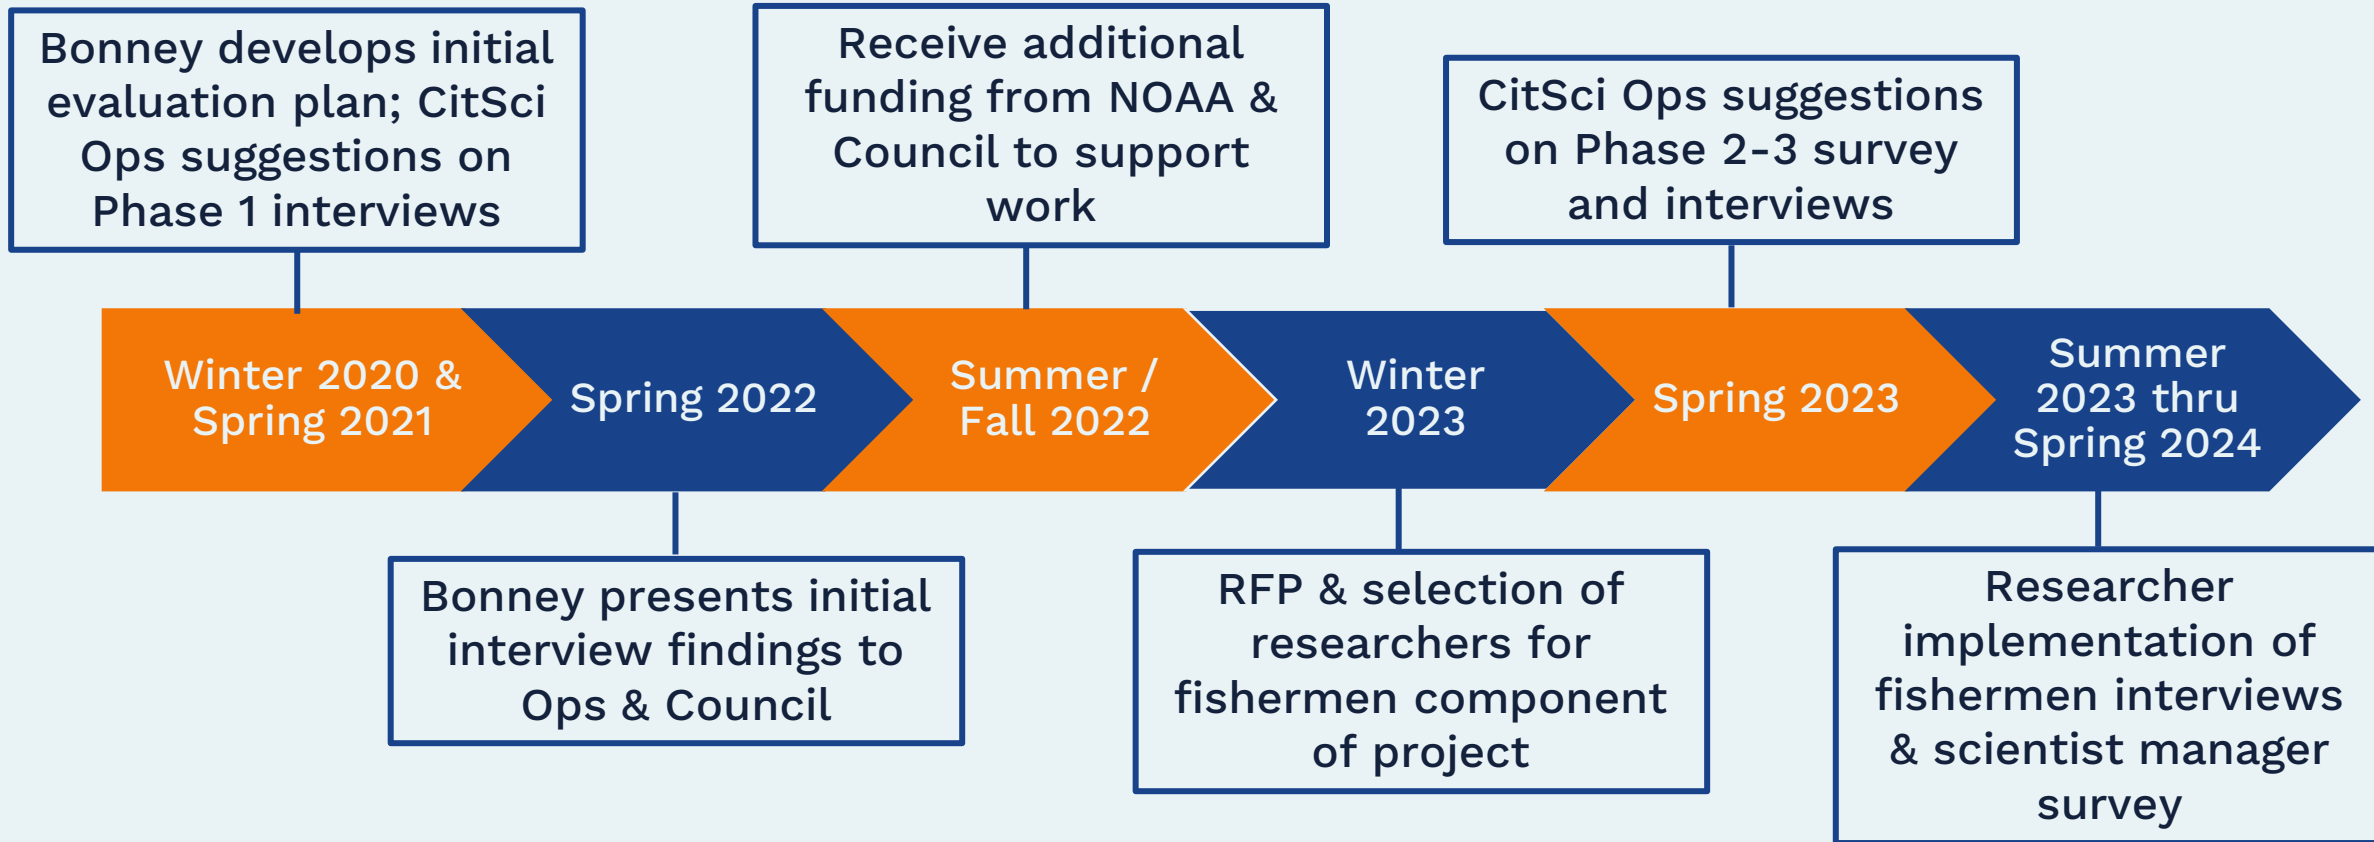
Bonney develops initial evaluation plan; CitSci Ops suggestions on Phase 1 interviews

Receive additional funding from NOAA & Council to support work

CitSci Ops suggestions on Phase 2-3 survey and interviews

Winter 2020 & Spring 2021

Spring 2022

Summer / Fall 2022

Winter 2023

Spring 2023

Summer 2023 thru Spring 2024

Bonney presents initial interview findings to Ops & Council

RFP & selection of researchers for fishermen component of project

Researcher implementation of fishermen interviews & scientist manager survey